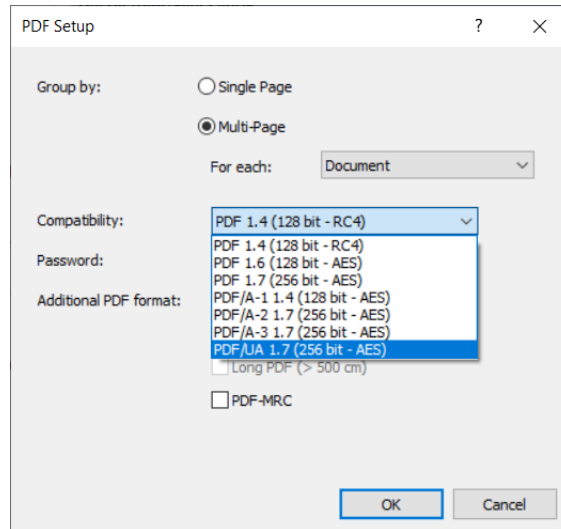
PDF Setup
?
×

Group by:
Single Page
Multi-Page
For each:
Document

Compatibility:
PDF 1.4 (128 bit - RC4)
PDF 1.4 (128 bit - RC4)
PDF 1.6 (128 bit - AES)
PDF 1.7 (256 bit - AES)
PDF/A-1 1.4 (128 bit - AES)
PDF/A-2 1.7 (256 bit - AES)
PDF/A-3 1.7 (256 bit - AES)
PDF/UA 1.7 (256 bit - AES)
Password:
Additional PDF format:
Long PDF (> 500 cm)
PDF-MRC

OK
Cancel